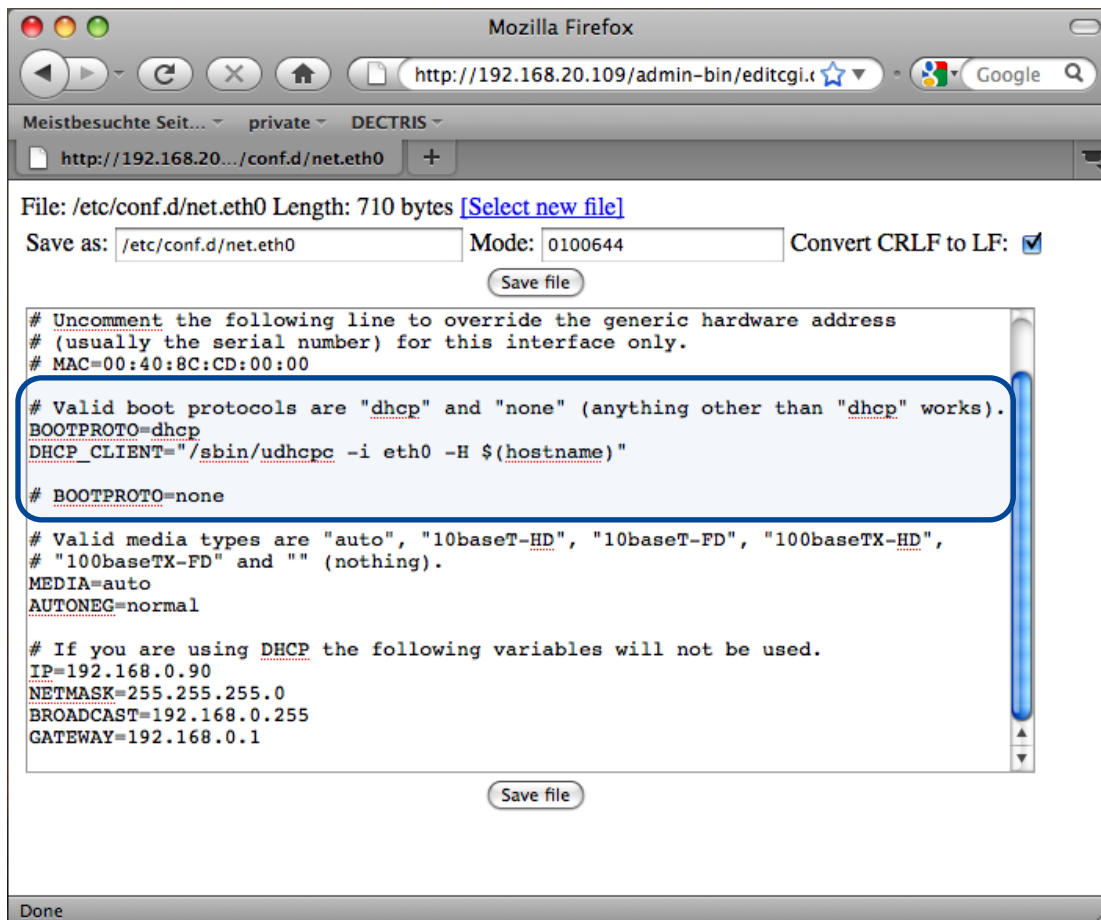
Mozilla Firefox

http://192.168.20.109/admin-bin/editcgi.c

Google

Meistbesuchte Seit... private DECTRIS

http://192.168.20.../conf.d/net.eth0 +

File: /etc/conf.d/net.eth0 Length: 710 bytes [Select new file]

Save as: /etc/conf.d/net.eth0 Mode: 0100644 Convert CRLF to LF:

Save file

# Uncomment the following line to override the generic hardware address
# (usually the serial number) for this interface only.
# MAC=00:40:8C:CD:00:00

# Valid boot protocols are "dhcp" and "none" (anything other than "dhcp" works).
BOOTPROTO=dhcp
DHCP_CLIENT="/sbin/udhcpc -i eth0 -H $(hostname)"

# BOOTPROTO=none

# Valid media types are "auto", "10baseT-HD", "10baseT-FD", "100baseTX-HD",
# "100baseTX-FD" and "" (nothing).
MEDIA=auto
AUTONEG=normal

# If you are using DHCP the following variables will not be used.
IP=192.168.0.90
NETMASK=255.255.255.0
BROADCAST=192.168.0.255
GATEWAY=192.168.0.1

Save file

Done